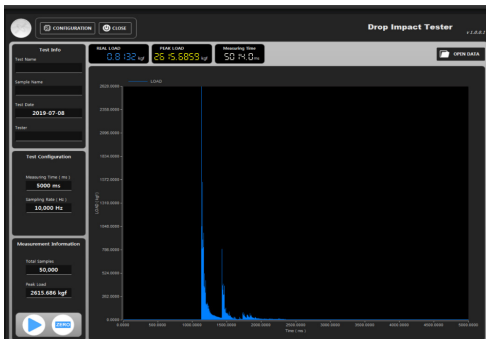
CONFIGURATION CLOSE

Drop Impact Tester v.1.0.0.1

Test Info
Test Name
Sample Name
Test Date
2019-07-08
Tester

REAL LOAD
0.8132 kgf
PEAK LOAD
2615.6859 kgf
Measuring Time
5014.0 ms

OPEN DATA

LOAD

2620.0000
2358.0000
2096.0000
1834.0000
1572.0000
1310.0000
1048.0000
786.0000
524.0000
262.0000
0.0000

LOAD (kgf)

0.0000 500.0000 1000.0000 1500.0000 2000.0000 2500.0000 3000.0000 3500.0000 4000.0000 4500.0000 5000.0000
Time ( ms )

Test Configuration
Measuring Time ( ms )
5000 ms
Sampling Rate ( Hz )
10,000 Hz

Measurement Information
Total Samples
50,000
Peak Load
2615.686 kgf

ZERO